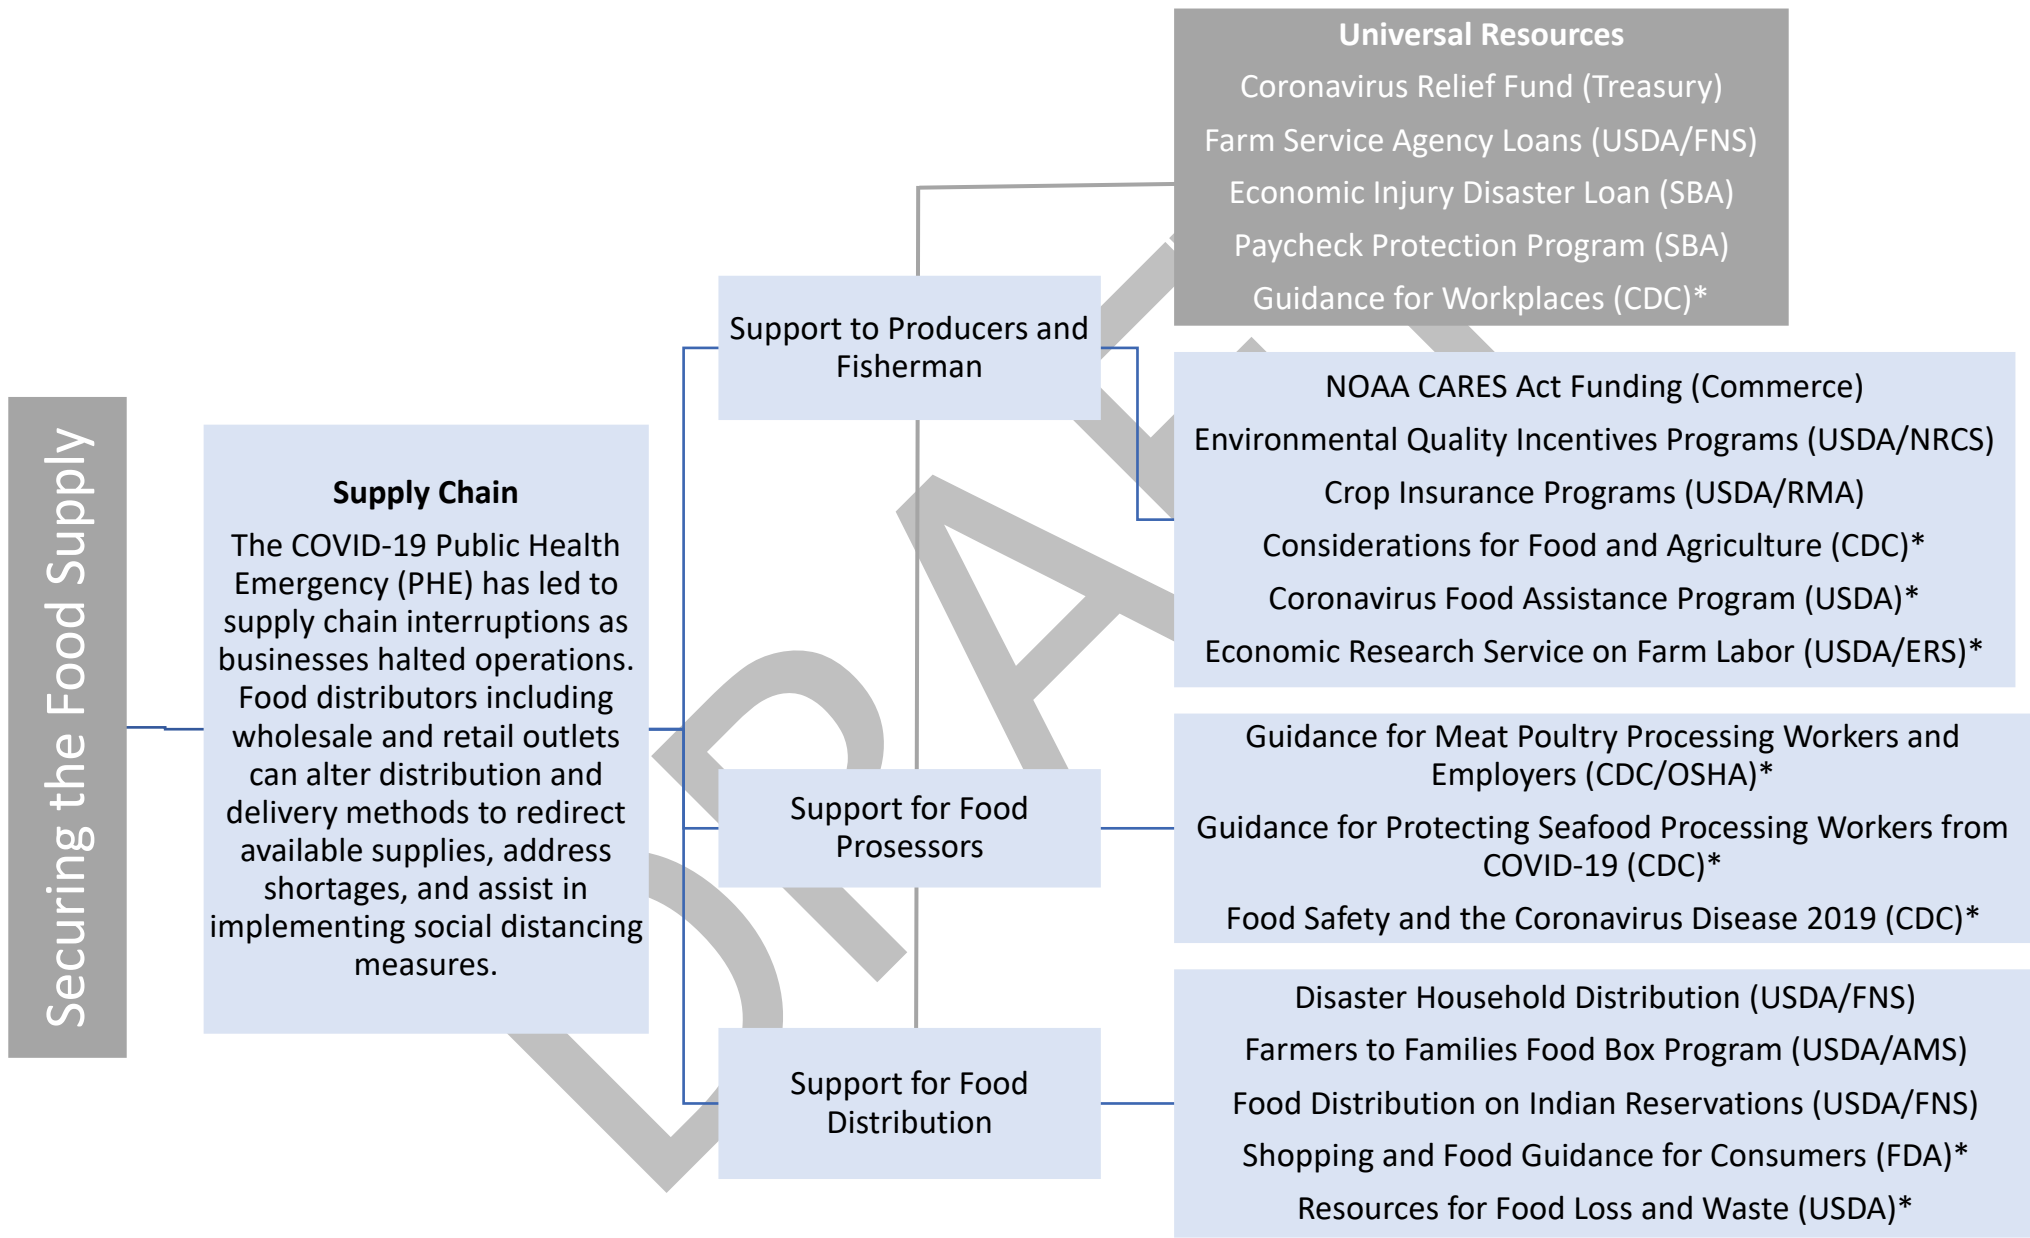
Securing the Food Supply

**Supply Chain**
The COVID-19 Public Health Emergency (PHE) has led to supply chain interruptions as businesses halted operations. Food distributors including wholesale and retail outlets can alter distribution and delivery methods to redirect available supplies, address shortages, and assist in implementing social distancing measures.

**Universal Resources**
Coronavirus Relief Fund (Treasury)
Farm Service Agency Loans (USDA/FNS)
Economic Injury Disaster Loan (SBA)
Paycheck Protection Program (SBA)
Guidance for Workplaces (CDC)*

Support to Producers and Fisherman

NOAA CARES Act Funding (Commerce)
Environmental Quality Incentives Programs (USDA/NRCS)
Crop Insurance Programs (USDA/RMA)
Considerations for Food and Agriculture (CDC)*
Coronavirus Food Assistance Program (USDA)*
Economic Research Service on Farm Labor (USDA/ERS)*

Support for Food Prosessors

Guidance for Meat Poultry Processing Workers and Employers (CDC/OSHA)*
Guidance for Protecting Seafood Processing Workers from COVID-19 (CDC)*
Food Safety and the Coronavirus Disease 2019 (CDC)*

Support for Food Distribution

Disaster Household Distribution (USDA/FNS)
Farmers to Families Food Box Program (USDA/AMS)
Food Distribution on Indian Reservations (USDA/FNS)
Shopping and Food Guidance for Consumers (FDA)*
Resources for Food Loss and Waste (USDA)*

DRAFT